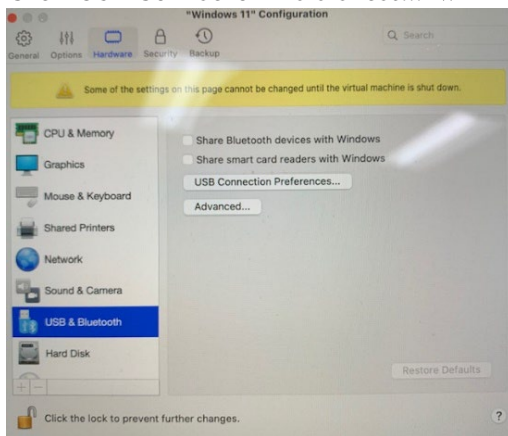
"Windows 11" Configuration

General Options Hardware Security Backup

Search

Some of the settings on this page cannot be changed until the virtual machine is shut down.

CPU & Memory
Graphics
Mouse & Keyboard
Shared Printers
Network
Sound & Camera
USB & Bluetooth
Hard Disk

+ −

Share Bluetooth devices with Windows
Share smart card readers with Windows
USB Connection Preferences...
Advanced...

Restore Defaults

Click the lock to prevent further changes.

?